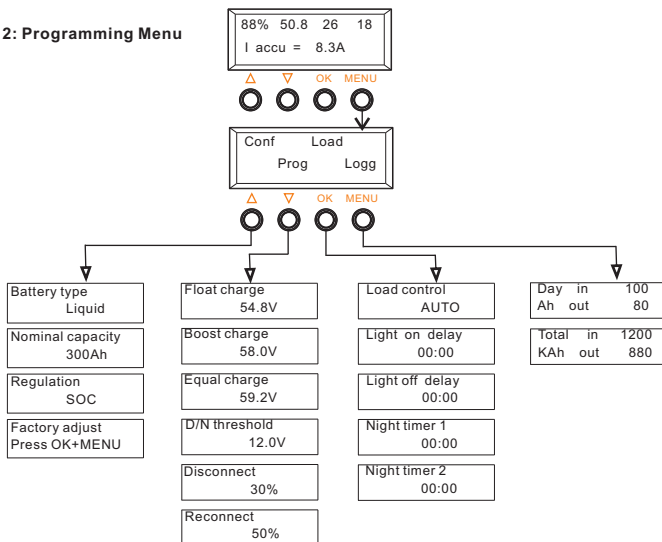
2: Programming Menu

88% 50.8 26 18
I accu = 8.3A

△ ▽ OK MENU

Conf Load
Prog Logg

△ ▽ OK MENU

Battery type
Liquid

Nominal capacity
300Ah

Regulation
SOC

Factory adjust
Press OK+MENU

Float charge
54.8V

Boost charge
58.0V

Equal charge
59.2V

D/N threshold
12.0V

Disconnect
30%

Reconnect
50%

Load control
AUTO

Light on delay
00:00

Light off delay
00:00

Night timer 1
00:00

Night timer 2
00:00

Day in 100
Ah out 80

Total in 1200
KAh out 880